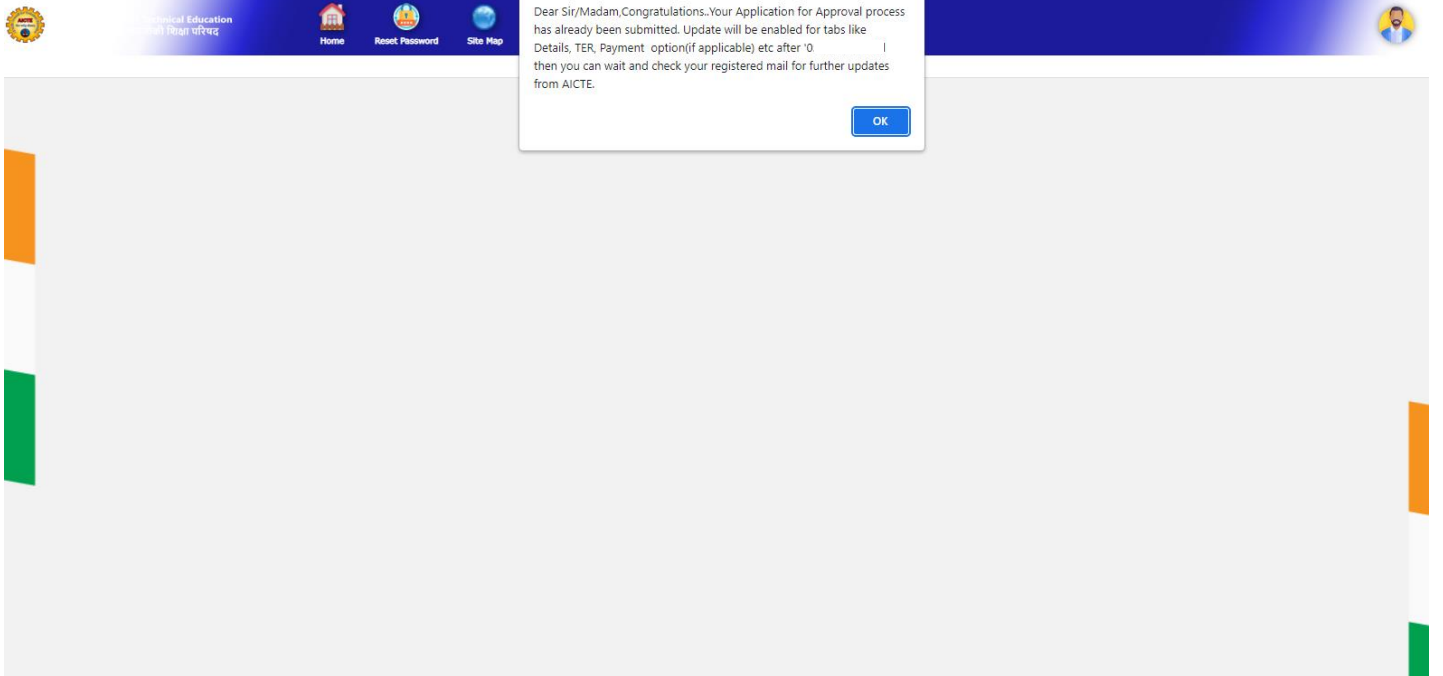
AICTE

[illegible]hnical Education
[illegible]ी शिक्षा परिषद

Home Reset Password Site Map

Dear Sir/Madam,Congratulations..Your Application for Approval process has already been submitted. Update will be enabled for tabs like Details, TER, Payment option(if applicable) etc after '0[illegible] then you can wait and check your registered mail for further updates from AICTE.

OK